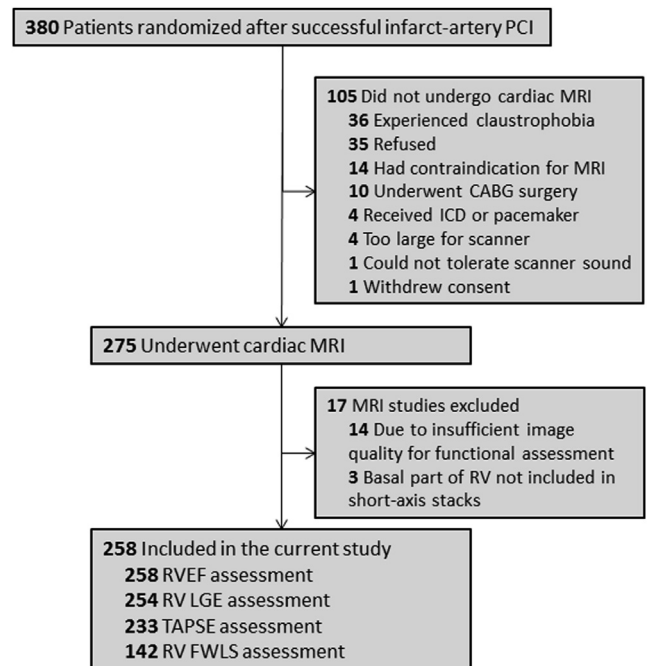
380 Patients randomized after successful infarct-artery PCI

105 Did not undergo cardiac MRI
36 Experienced claustrophobia
35 Refused
14 Had contraindication for MRI
10 Underwent CABG surgery
4 Received ICD or pacemaker
4 Too large for scanner
1 Could not tolerate scanner sound
1 Withdrew consent

275 Underwent cardiac MRI

17 MRI studies excluded
14 Due to insufficient image quality for functional assessment
3 Basal part of RV not included in short-axis stacks

258 Included in the current study
258 RVEF assessment
254 RV LGE assessment
233 TAPSE assessment
142 RV FWLS assessment